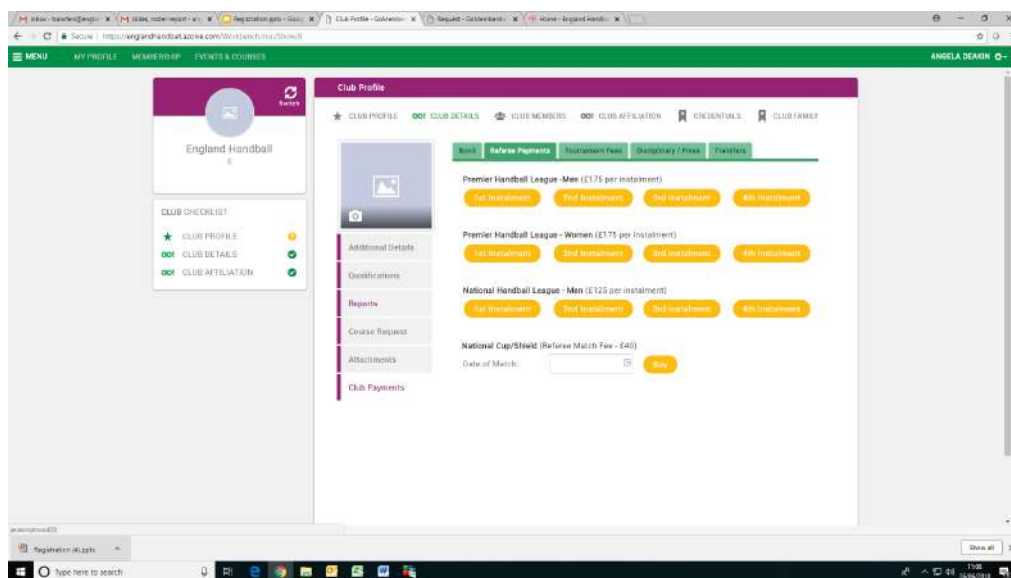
M Inbox - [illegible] | M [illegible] | Registration.pptx - Goo | Club Profile - GoMembe | Request - Goldenbarde | Home - England Handb

Secure | https://englandhandball.azolve.com/Workbench/Index/Show/8

MENU MY PROFILE MEMBERSHIP EVENTS & COURSES ANGELA DEAKIN

Switch

England Handball

CLUB CHECKLIST
CLUB PROFILE
CLUB DETAILS
CLUB AFFILIATION

Club Profile

CLUB PROFILE CLUB DETAILS CLUB MEMBERS CLUB AFFILIATION CREDENTIALS CLUB FAMILY

Bond | Referee Payments | Tournament Fees | Disciplinary / Fines | Transfers

Additional Details
Qualifications
Reports
Course Request
Attachments
Club Payments

Premier Handball League -Men (£175 per instalment)
1st Instalment 2nd Instalment 3rd Instalment 4th Instalment

Premier Handball League - Women (£175 per Instalment)
1st Instalment 2nd Instalment 3rd Instalment 4th Instalment

National Handball League - Men (£125 per instalment)
1st Instalment 2nd Instalment 3rd Instalment 4th Instalment

National Cup/Shield (Referee Match Fee - £40)
Date of Match: Buy

javascript:void(0)

Registration (4).pptx

Show all

Type here to search

11:00
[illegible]